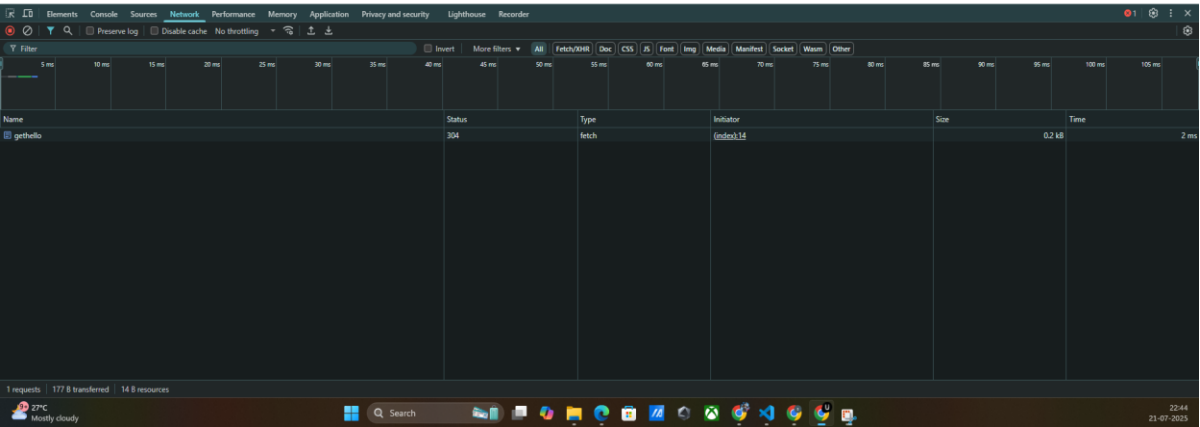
Elements Console Sources Network Performance Memory Application Privacy and security Lighthouse Recorder

1

Preserve log Disable cache No throttling

Filter

Invert More filters All Fetch/XHR Doc CSS JS Font Img Media Manifest Socket Wasm Other

5 ms 10 ms 15 ms 20 ms 25 ms 30 ms 35 ms 40 ms 45 ms 50 ms 55 ms 60 ms 65 ms 70 ms 75 ms 80 ms 85 ms 90 ms 95 ms 100 ms 105 ms

| Name | Status | Type | Initiator | Size | Time |
|---|---|---|---|---|---|
| gethello | 304 | fetch | (index):14 | 0.2 kB | 2 ms |

1 requests | 177 B transferred | 14 B resources

27°C
Mostly cloudy

Search

22:44
21-07-2025